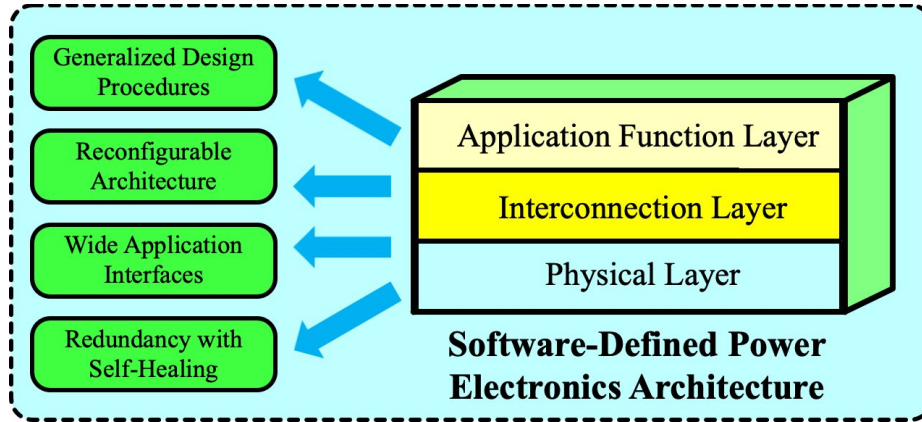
Generalized Design Procedures

Reconfigurable Architecture

Wide Application Interfaces

Redundancy with Self-Healing

Application Function Layer

Interconnection Layer

Physical Layer

Software-Defined Power Electronics Architecture